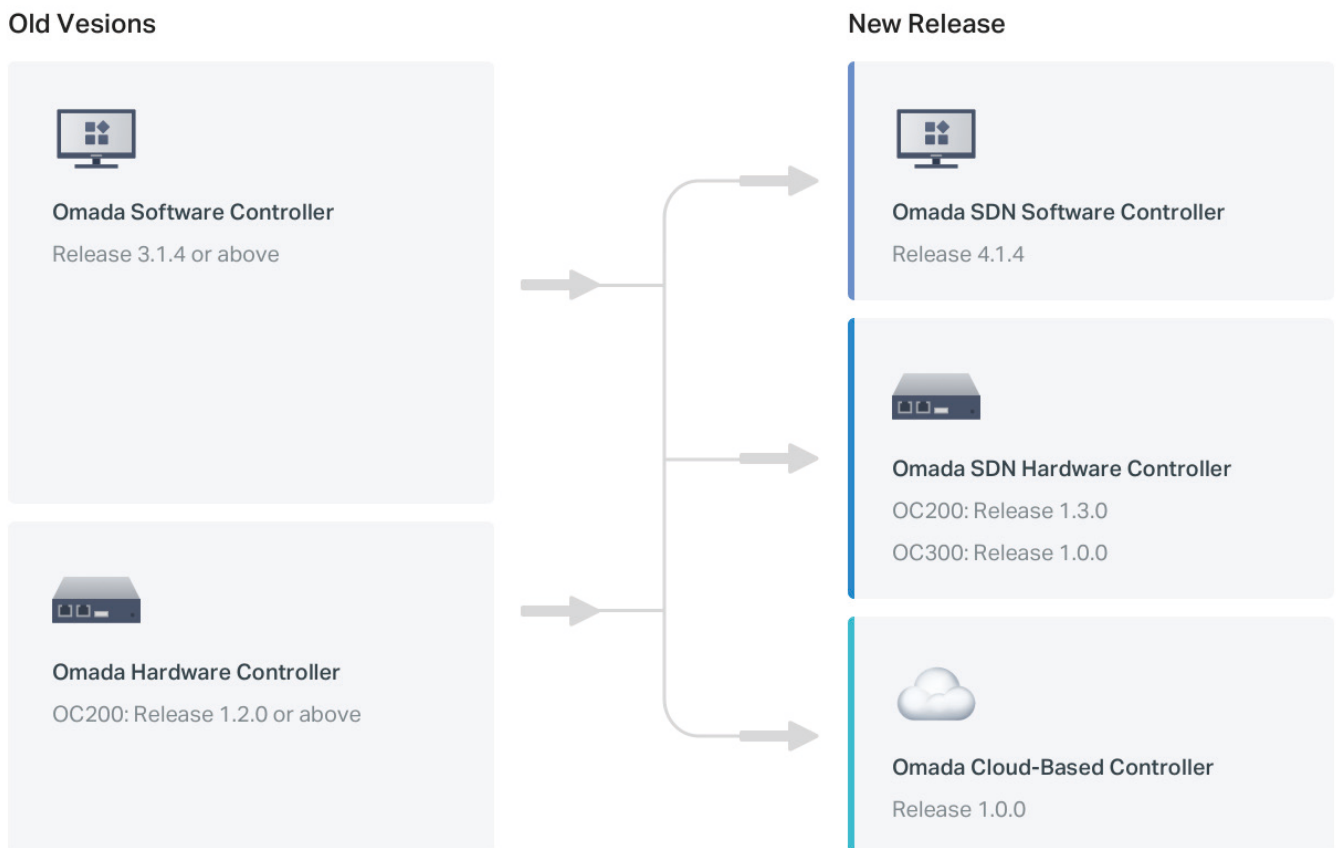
Old Vesions

Omada Software Controller

Release 3.1.4 or above

Omada Hardware Controller

OC200: Release 1.2.0 or above

New Release

Omada SDN Software Controller

Release 4.1.4

Omada SDN Hardware Controller

OC200: Release 1.3.0

OC300: Release 1.0.0

Omada Cloud-Based Controller

Release 1.0.0